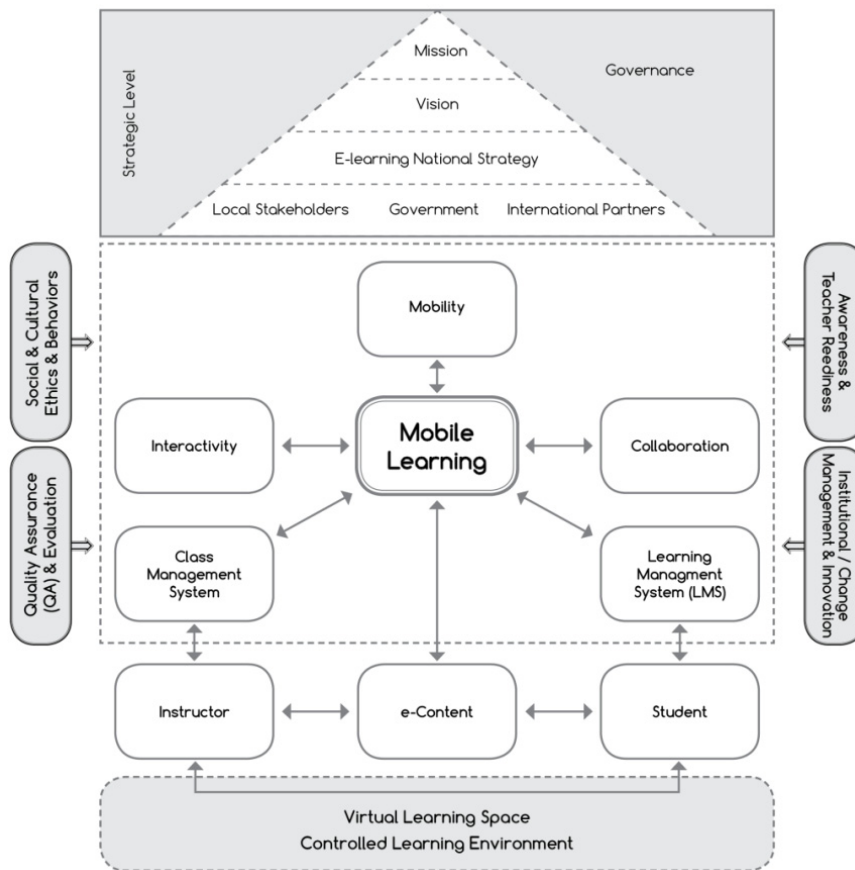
Strategic Level

Mission

Vision

E-learning National Strategy

Local Stakeholders Government International Partners

Governance

Social & Cultural Ethics & Behaviors

Quality Assurance (QA) & Evaluation

Awareness & Teacher Reediness

Institutional / Change Management & Innovation

Mobility

Interactivity

Mobile Learning

Collaboration

Class Management System

Learning Managment System (LMS)

Instructor

e-Content

Student

Virtual Learning Space
Controlled Learning Environment